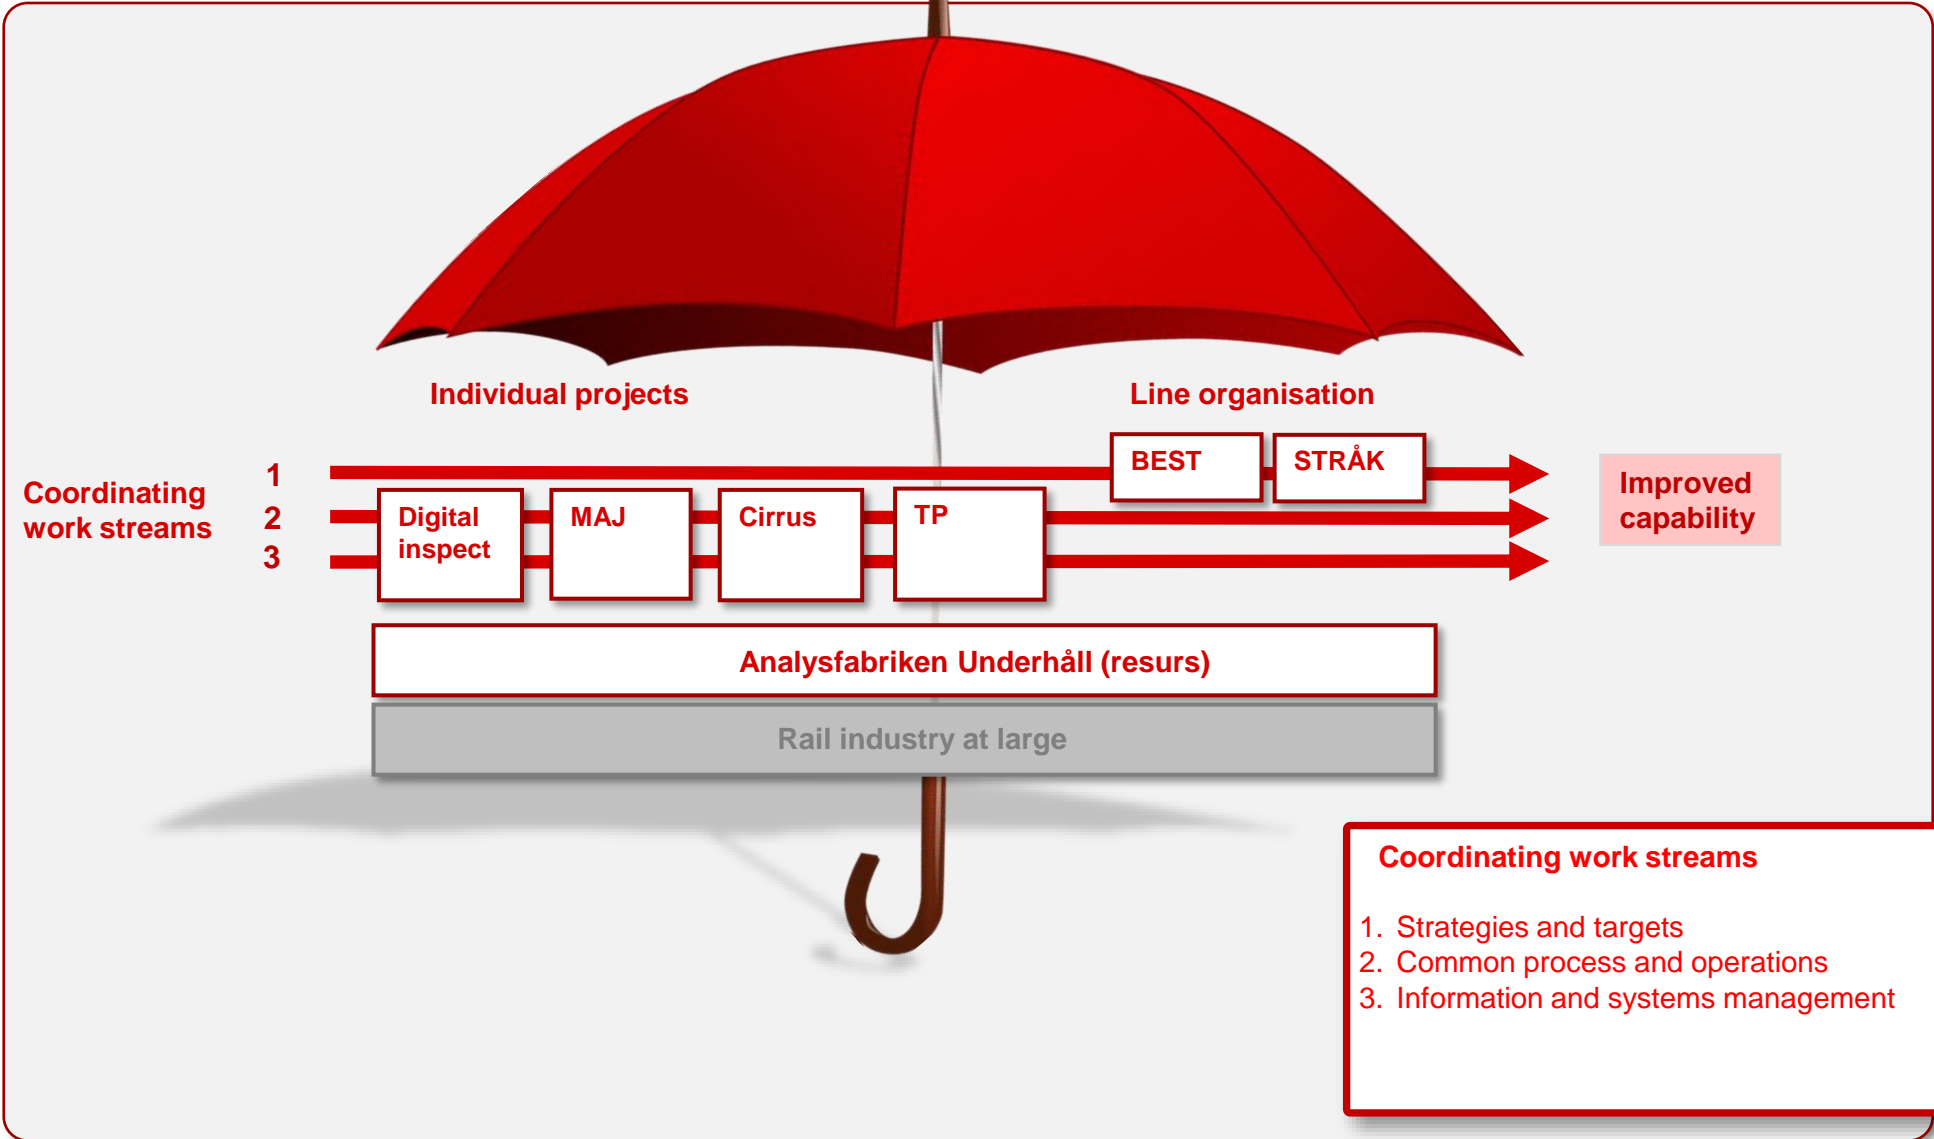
Individual projects

Line organisation

Coordinating work streams

1

2

3

BEST

STRÅK

Digital inspect

MAJ

Cirrus

TP

Improved capability

Analysfabriken Underhåll (resurs)

Rail industry at large

Coordinating work streams

1. Strategies and targets
2. Common process and operations
3. Information and systems management